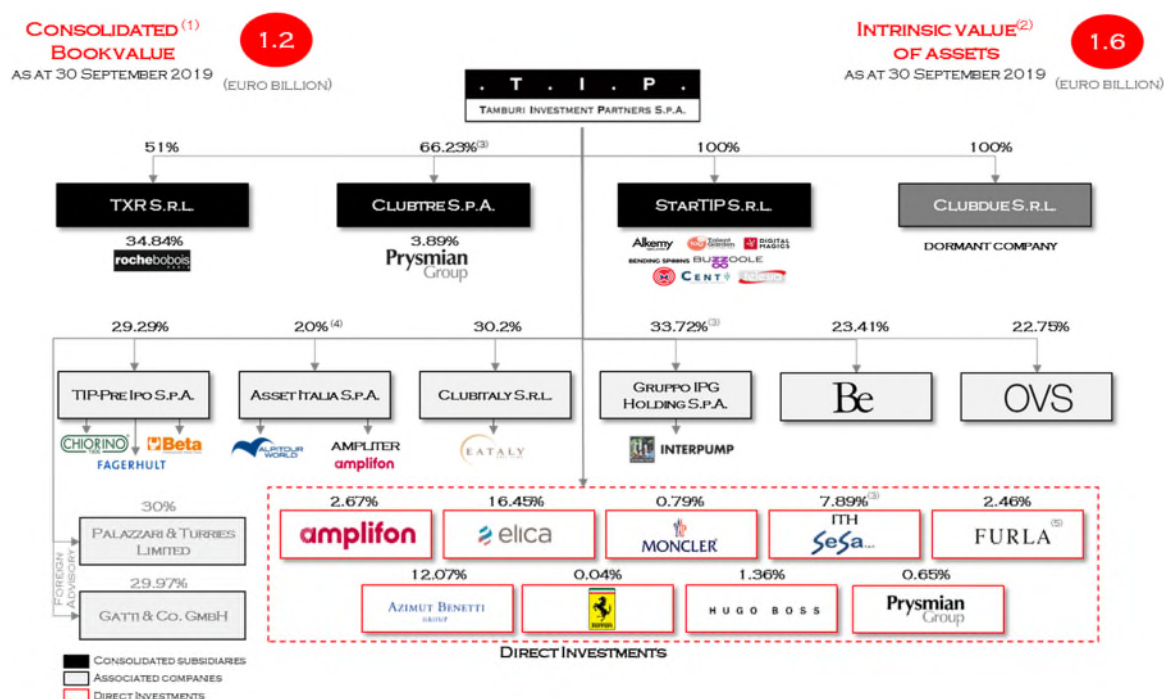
Consolidated (1) Bookvalue
as at 30 September 2019

1.2
(euro billion)

. T . I . P .
Tamburi Investment Partners S.p.A.

Intrinsic value(2) of assets
as at 30 September 2019

1.6
(euro billion)

51%
TXR S.r.l.
34.84%
roche bobois

66.23%(3)
Clubtre S.p.A.
3.89%
Prysmian Group

100%
StarTIP S.r.l.
Alkemy
Talent Garden
Digital Magics
Bending Spoons
Buzzoole
Cento
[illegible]

100%
Clubdue S.r.l.
Dormant company

29.29%
TIP-Pre Ipo S.p.A.
Chiorino
Beta
Fagerhult

20% (4)
Asset Italia S.p.A.
Alpitour World
Ampliter
amplifon

30.2%
Clubitaly S.r.l.
Eataly

33.72%(3)
Gruppo IPG Holding S.p.A.
Interpump

23.41%
Be

22.75%
OVS

Foreign Advisory
30%
Palazzari & Turries Limited
29.97%
Gatti & Co. GmbH

2.67%
amplifon
16.45%
elica
0.79%
Moncler
7.89%(3)
ITH
SeSa
2.46%
FURLA (5)
12.07%
Azimut Benetti Group
0.04%
Ferrari
1.36%
HUGO BOSS
0.65%
Prysmian Group

Direct Investments

Consolidated subsidiaries
Associated companies
Direct Investments